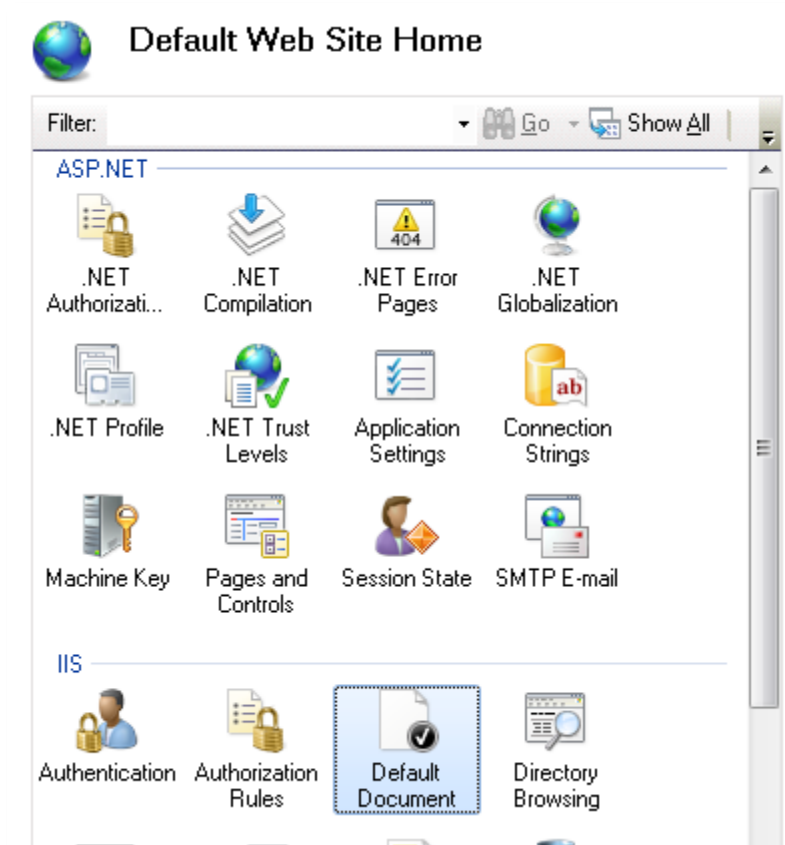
Default Web Site Home

Filter: Go Show All

ASP.NET

.NET Authorizati...

.NET Compilation

404

.NET Error Pages

.NET Globalization

.NET Profile

.NET Trust Levels

Application Settings

ab

Connection Strings

Machine Key

Pages and Controls

Session State

SMTP E-mail

IIS

Authentication

Authorization Rules

Default Document

Directory Browsing